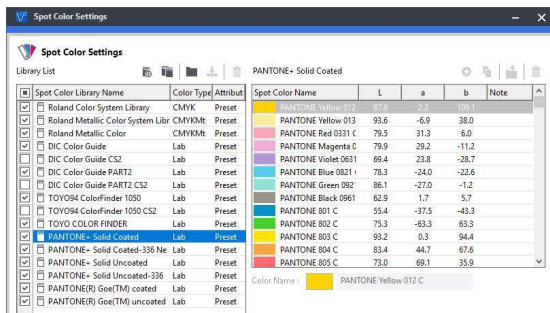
Spot Color Settings

Spot Color Settings

Library List

| Spot Color Library Name | Color Type | Attribut |
|---|---|---|
| Roland Color System Library | CMYK | Preset |
| Roland Metallic Color System Libr | CMYKMt | Preset |
| Roland Metallic Color | CMYKMt | Preset |
| DIC Color Guide | Lab | Preset |
| DIC Color Guide CS2 | Lab | Preset |
| DIC Color Guide PART2 | Lab | Preset |
| DIC Color Guide PART2 CS2 | Lab | Preset |
| TOYO94 ColorFinder 1050 | Lab | Preset |
| TOYO94 ColorFinder 1050 CS2 | Lab | Preset |
| TOYO COLOR FINDER | Lab | Preset |
| PANTONE+ Solid Coated | Lab | Preset |
| PANTONE+ Solid Coated-336 Ne | Lab | Preset |
| PANTONE+ Solid Uncoated | Lab | Preset |
| PANTONE+ Solid Uncoated-336 | Lab | Preset |
| PANTONE(R) Goe(TM) coated | Lab | Preset |
| PANTONE(R) Goe(TM) uncoated | Lab | Preset |

PANTONE+ Solid Coated

| Spot Color Name | L | a | b | Note |
|---|---|---|---|---|
| PANTONE Yellow 012 | 87.6 | 2.2 | 109.1 | |
| PANTONE Yellow 013 | 93.6 | -6.9 | 38.0 | |
| PANTONE Red 0331 C | 79.5 | 31.3 | 6.0 | |
| PANTONE Magenta 0 | 79.9 | 29.2 | -11.2 | |
| PANTONE Violet 0631 | 69.4 | 23.8 | -28.7 | |
| PANTONE Blue 0821 | 78.3 | -24.0 | -22.6 | |
| PANTONE Green 092 | 86.1 | -27.0 | -1.2 | |
| PANTONE Black 0961 | 62.9 | 1.7 | 5.7 | |
| PANTONE 801 C | 55.4 | -37.5 | -43.3 | |
| PANTONE 802 C | 75.3 | -63.3 | 63.3 | |
| PANTONE 803 C | 93.2 | 0.3 | 94.4 | |
| PANTONE 804 C | 83.4 | 44.7 | 67.6 | |
| PANTONE 805 C | 73.0 | 69.1 | 35.9 | |

Color Name : PANTONE Yellow 012 C